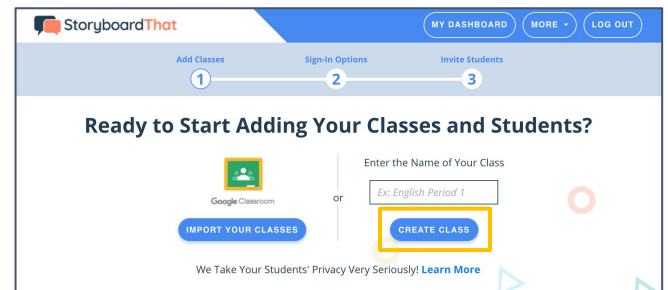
StoryboardThat

MY DASHBOARD
MORE
LOG OUT

Add Classes
1
Sign-In Options
2
Invite Students
3

Ready to Start Adding Your Classes and Students?

Google Classroom

IMPORT YOUR CLASSES

or

Enter the Name of Your Class

Ex: English Period 1

CREATE CLASS

We Take Your Students' Privacy Very Seriously! Learn More